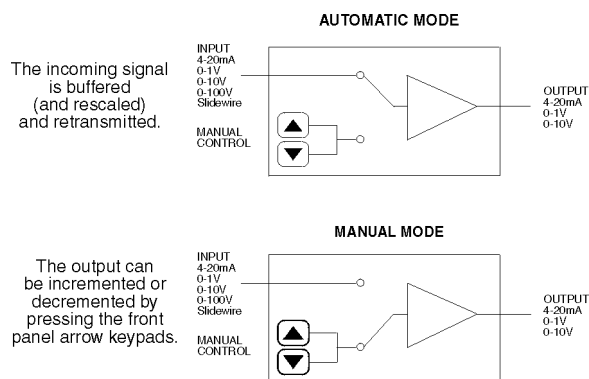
AUTOMATIC MODE

The incoming signal is buffered (and rescaled) and retransmitted.

INPUT
4-20mA
0-1V
0-10V
0-100V
Slidewire

MANUAL
CONTROL

OUTPUT
4-20mA
0-1V
0-10V

MANUAL MODE

The output can be incremented or decremented by pressing the front panel arrow keypads.

INPUT
4-20mA
0-1V
0-10V
0-100V
Slidewire

MANUAL
CONTROL

OUTPUT
4-20mA
0-1V
0-10V